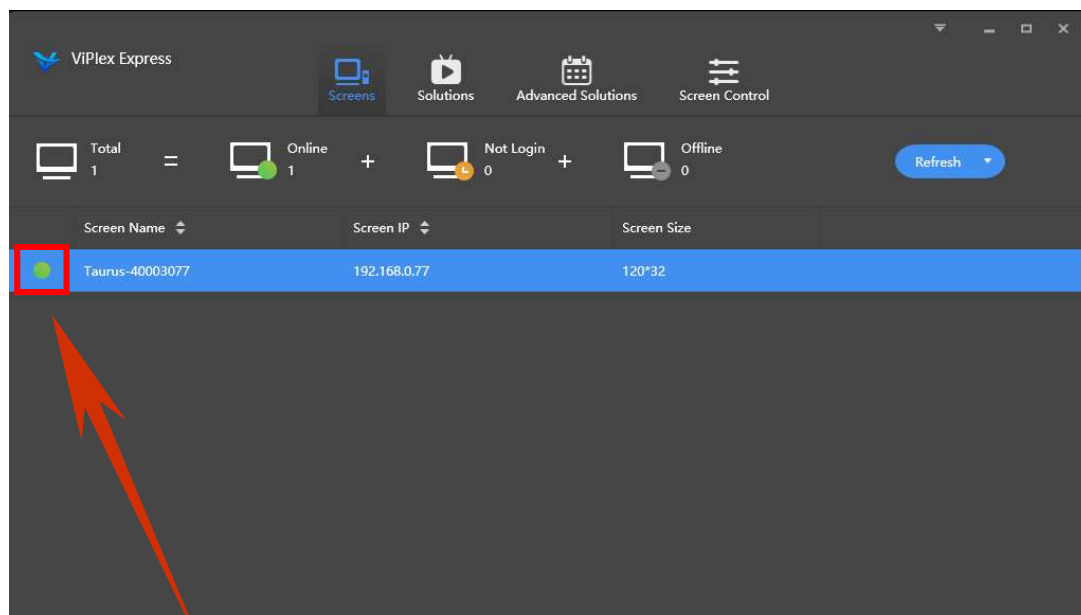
ViPlex Express

Screens Solutions Advanced Solutions Screen Control

Total 1 = Online 1 + Not Login 0 + Offline 0

Refresh

| | Screen Name | Screen IP | Screen Size |
|---|---|---|---|
| | Taurus-40003077 | 192.168.0.77 | 120*32 |